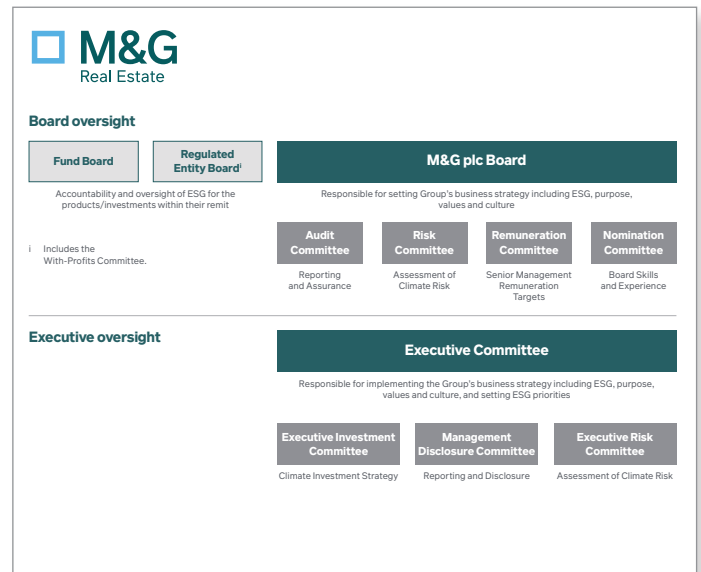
M&G Real Estate

Board oversight

Fund Board

Regulated Entity Board$^{i}$

M&G plc Board

Accountability and oversight of ESG for the products/investments within their remit

Responsible for setting Group's business strategy including ESG, purpose, values and culture

i Includes the With-Profits Committee.

Audit Committee

Reporting and Assurance

Risk Committee

Assessment of Climate Risk

Remuneration Committee

Senior Management Remuneration Targets

Nomination Committee

Board Skills and Experience

Executive oversight

Executive Committee

Responsible for implementing the Group's business strategy including ESG, purpose, values and culture, and setting ESG priorities

Executive Investment Committee

Climate Investment Strategy

Management Disclosure Committee

Reporting and Disclosure

Executive Risk Committee

Assessment of Climate Risk